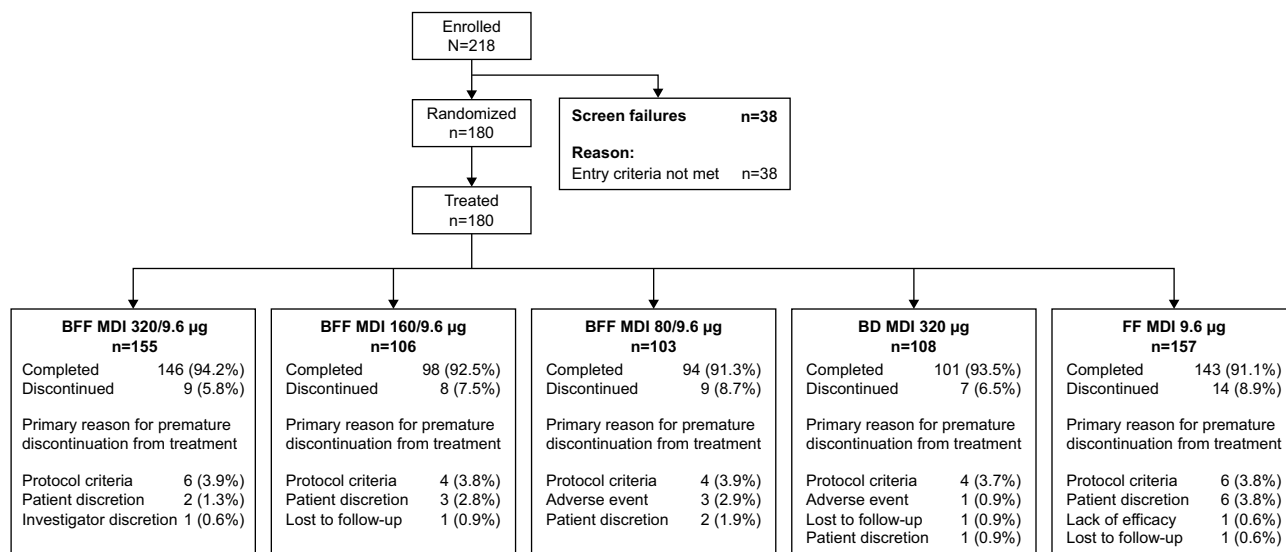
Enrolled
N=218

Randomized
n=180

Screen failures n=38

Reason:
Entry criteria not met n=38

Treated
n=180

BFF MDI 320/9.6 µg
n=155
Completed 146 (94.2%)
Discontinued 9 (5.8%)

Primary reason for premature discontinuation from treatment

Protocol criteria 6 (3.9%)
Patient discretion 2 (1.3%)
Investigator discretion 1 (0.6%)

BFF MDI 160/9.6 µg
n=106
Completed 98 (92.5%)
Discontinued 8 (7.5%)

Primary reason for premature discontinuation from treatment

Protocol criteria 4 (3.8%)
Patient discretion 3 (2.8%)
Lost to follow-up 1 (0.9%)

BFF MDI 80/9.6 µg
n=103
Completed 94 (91.3%)
Discontinued 9 (8.7%)

Primary reason for premature discontinuation from treatment

Protocol criteria 4 (3.9%)
Adverse event 3 (2.9%)
Patient discretion 2 (1.9%)

BD MDI 320 µg
n=108
Completed 101 (93.5%)
Discontinued 7 (6.5%)

Primary reason for premature discontinuation from treatment

Protocol criteria 4 (3.7%)
Adverse event 1 (0.9%)
Lost to follow-up 1 (0.9%)
Patient discretion 1 (0.9%)

FF MDI 9.6 µg
n=157
Completed 143 (91.1%)
Discontinued 14 (8.9%)

Primary reason for premature discontinuation from treatment

Protocol criteria 6 (3.8%)
Patient discretion 6 (3.8%)
Lack of efficacy 1 (0.6%)
Lost to follow-up 1 (0.6%)